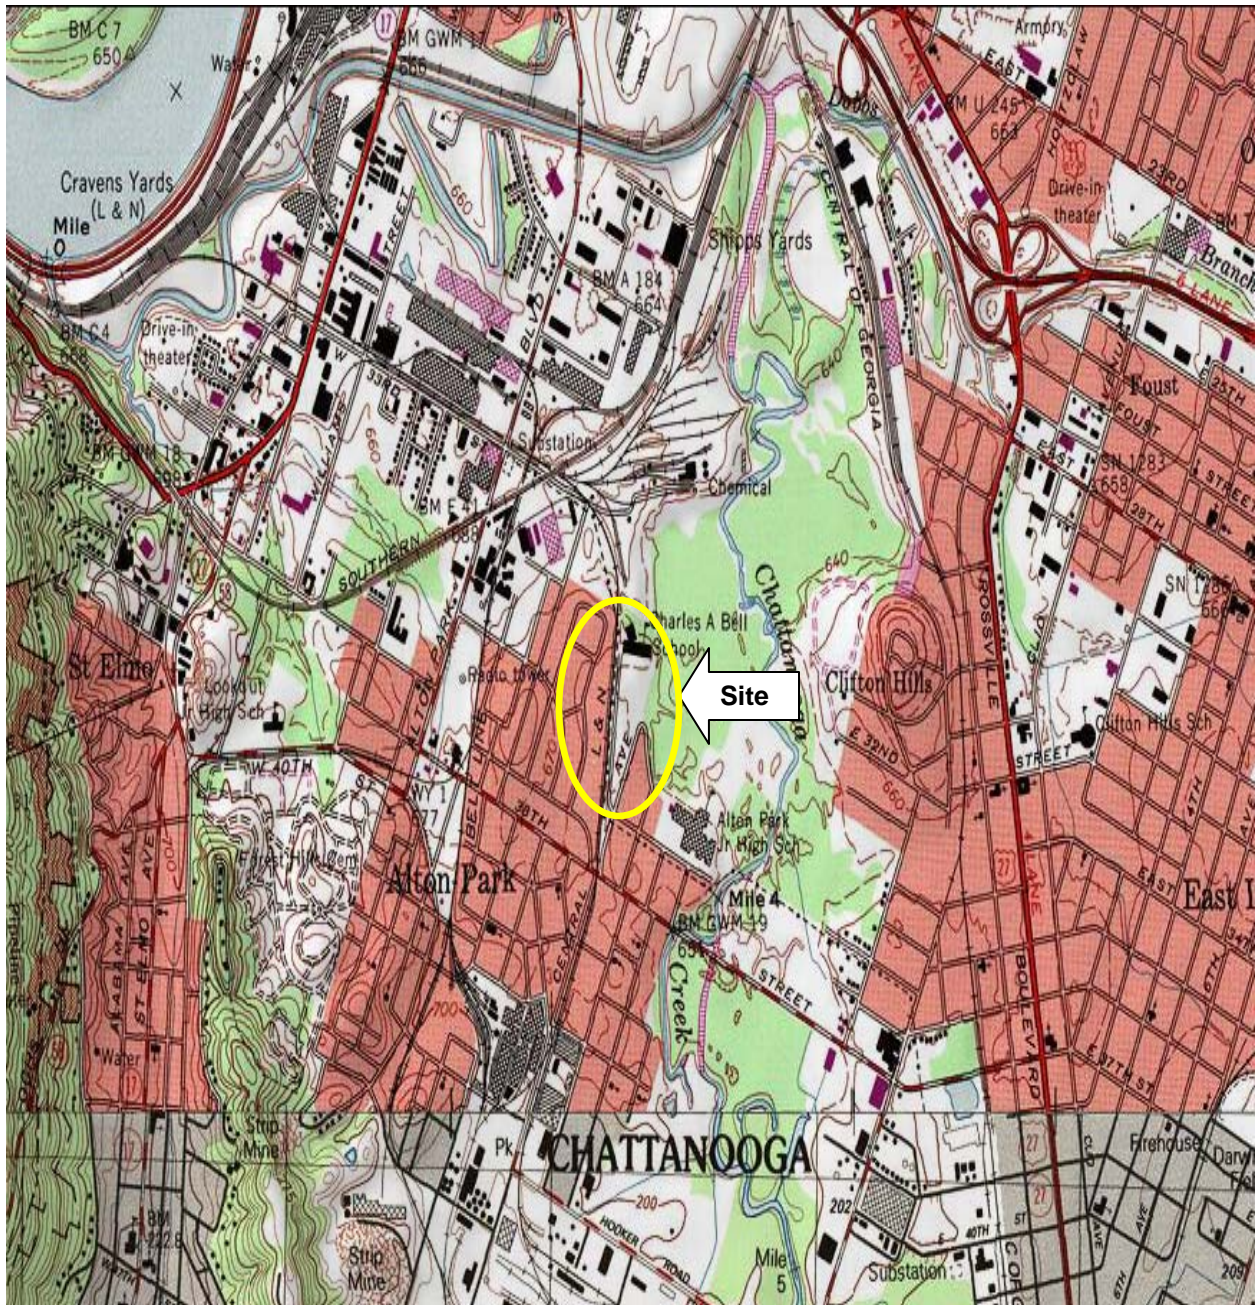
BM C 7
650
Water
BM GWM
660
Armory
EAST
BM U 245
663
Cravens Yards
(L & N)
Mile
0
660
Shipps Yards
BM A 184
664
Drive-in theater
Branch
BM C4
658
Drive-in theater
STREET
BLVD
33RD
CENTRAL OF GEORGIA
640
Foust
FOUST
25TH
BM GWM 18
Substation
Chemical
BM E 41
SN 1282
658
28TH
SOUTHERN
Chattanooga
640
SN 1285
Charles A Bell School
St Elmo
Radio tower
Site
Clifton Hills
Lookout Jr High Sch
L & N
AVE
E 32ND
Clifton Hills Sch
STREET
ROSSVILLE
W 40TH
Alton Park Jr High Sch
Forest Hill Cem
Alton Park
38TH
CENTRAL
Mile 4
BM GWM 19
East
ALABAMA AVE
ST ELMO AVE
700
Creek
STREET
BOULEVARD
E 37TH ST
Water
Pipeline
Strip Mine
Pk
CHATTANOOGA
Firehouse
BM 222.8
Strip Mine
HOOKER ROAD
200
202
Mile 5
Substation
40TH
209